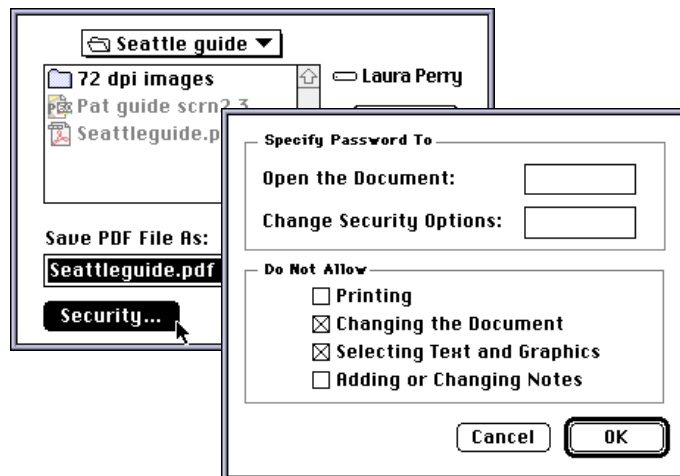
Seattle guide

72 dpi images

Pat guide scrn2.3

Seattleguide.p

Laura Perry

Save PDF File As:

Seattleguide.pdf

Security...

Specify Password To

Open the Document:

Change Security Options:

Do Not Allow

☐ Printing

☒ Changing the Document

☒ Selecting Text and Graphics

☐ Adding or Changing Notes

Cancel

OK